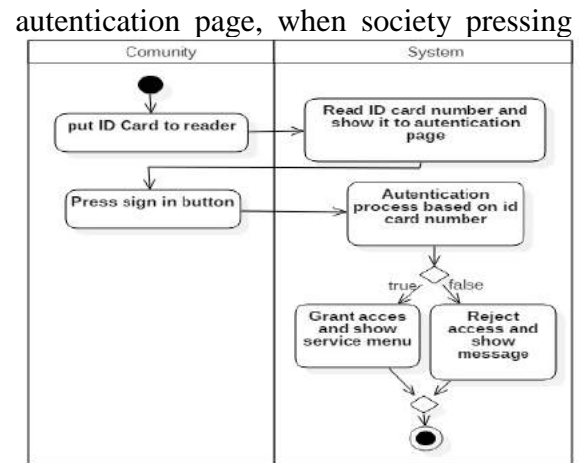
autentication page, when society pressing

Comunity

System

put ID Card to reader

Read ID card number and show it to autentication page

Press sign in button

Autentication process based on id card number

true

false

Grant acces and show service menu

Reject access and show message